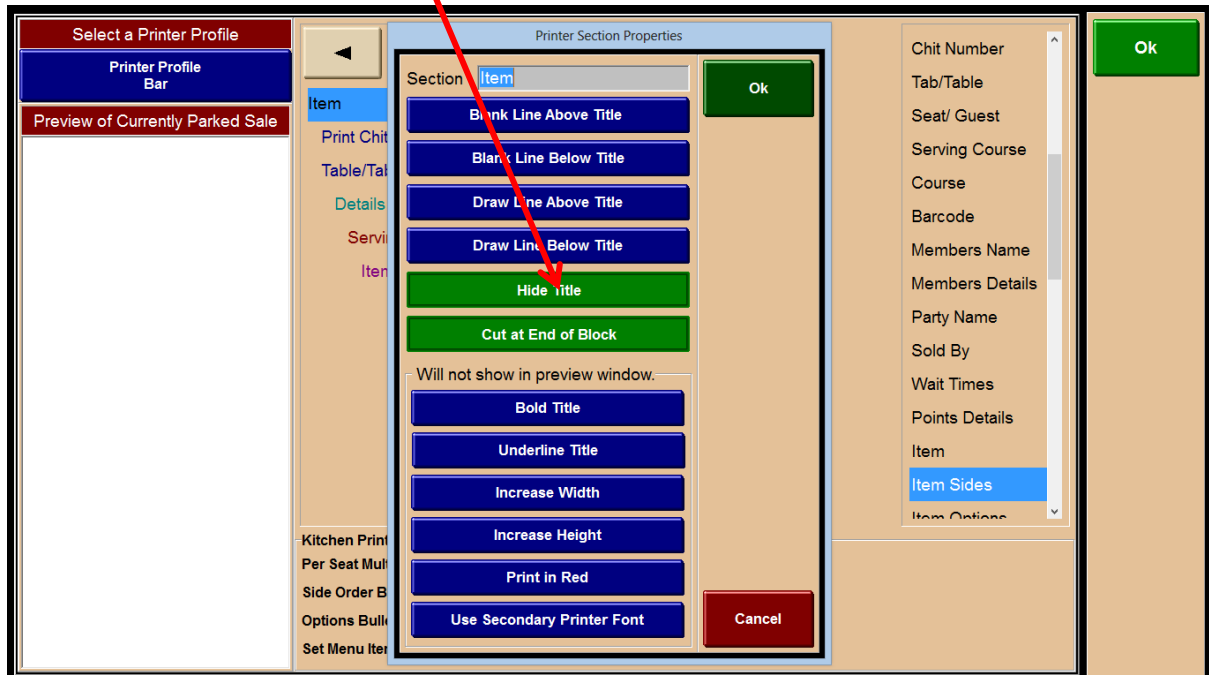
Select a Printer Profile

Printer Profile
Bar

Preview of Currently Parked Sale

◄

Item

Print Chit

Table/Tab

Details

Servi

Item

Kitchen Print

Per Seat Mult

Side Order B

Options Bulle

Set Menu Iter

Printer Section Properties

Section Item

Blank Line Above Title

Blank Line Below Title

Draw Line Above Title

Draw Line Below Title

Hide Title

Cut at End of Block

Will not show in preview window.

Bold Title

Underline Title

Increase Width

Increase Height

Print in Red

Use Secondary Printer Font

Ok

Cancel

Chit Number

Tab/Table

Seat/ Guest

Serving Course

Course

Barcode

Members Name

Members Details

Party Name

Sold By

Wait Times

Points Details

Item

Item Sides

Item Options

Ok